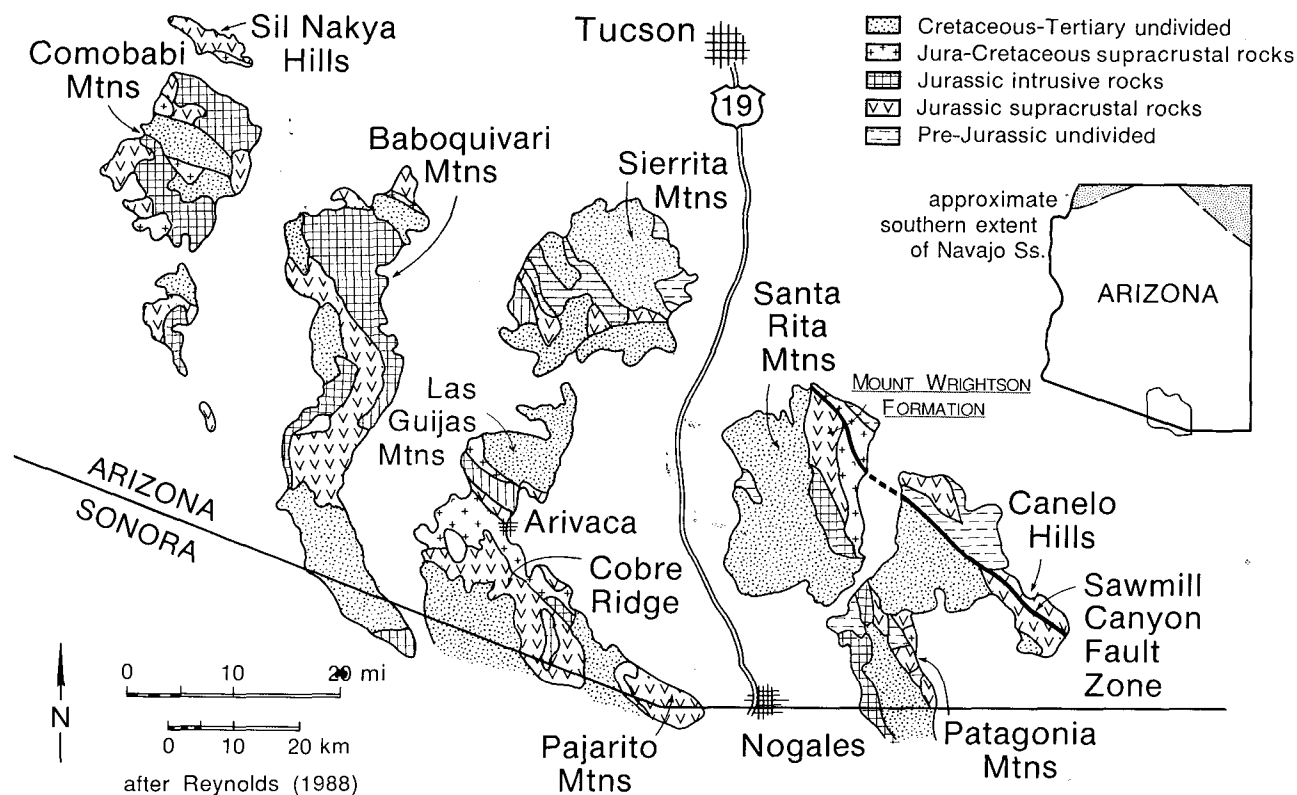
Cretaceous-Tertiary undivided
Jura-Cretaceous supracrustal rocks
Jurassic intrusive rocks
Jurassic supracrustal rocks
Pre-Jurassic undivided

Sil Nakya Hills
Comobabi Mtns
Tucson
19
Baboquivari Mtns
Sierrita Mtns
approximate southern extent of Navajo Ss.
ARIZONA
Santa Rita Mtns
MOUNT WRIGHTSON FORMATION
Las Guijas Mtns
ARIZONA
SONORA
Arivaca
Canelo Hills
Cobre Ridge
Sawmill Canyon Fault Zone
N
0 10 20 mi
0 10 20 km
after Reynolds (1988)
Pajarito Mtns
Nogales
Patagonia Mtns